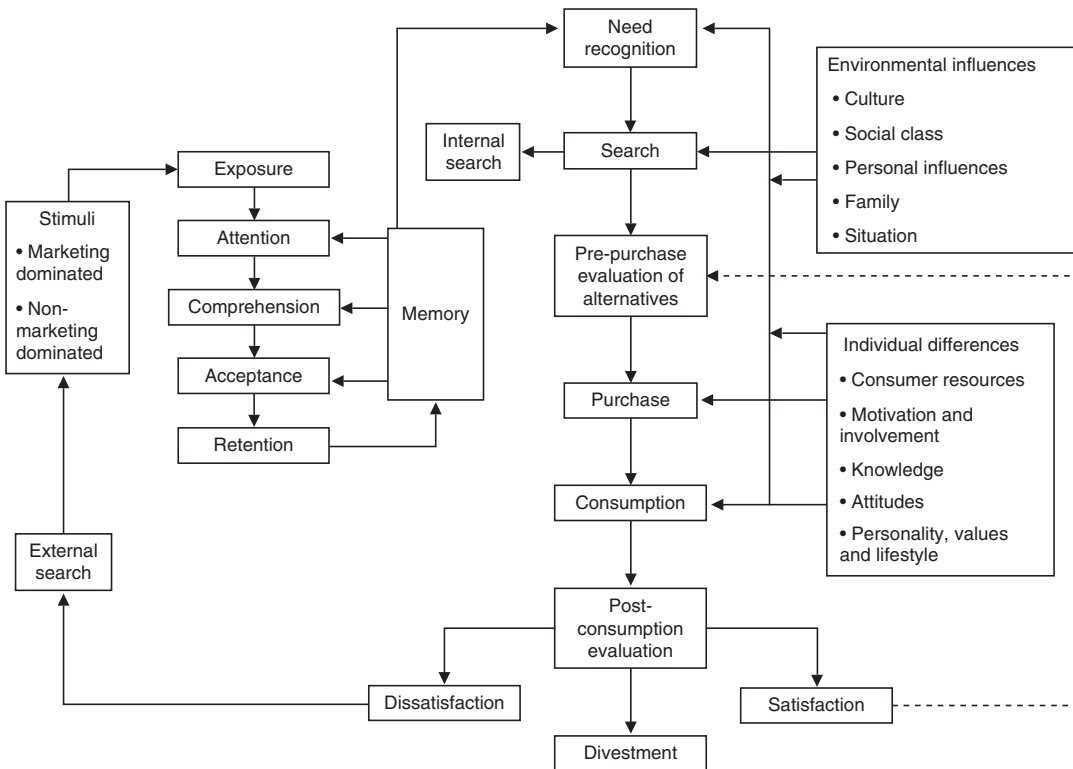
Need recognition

Environmental influences
• Culture
• Social class
• Personal influences
• Family
• Situation

Internal search

Search

Exposure

Stimuli
• Marketing dominated
• Non-marketing dominated

Attention

Comprehension

Memory

Acceptance

Retention

Pre-purchase evaluation of alternatives

Individual differences
• Consumer resources
• Motivation and involvement
• Knowledge
• Attitudes
• Personality, values and lifestyle

Purchase

Consumption

External search

Post-consumption evaluation

Dissatisfaction

Satisfaction

Divestment